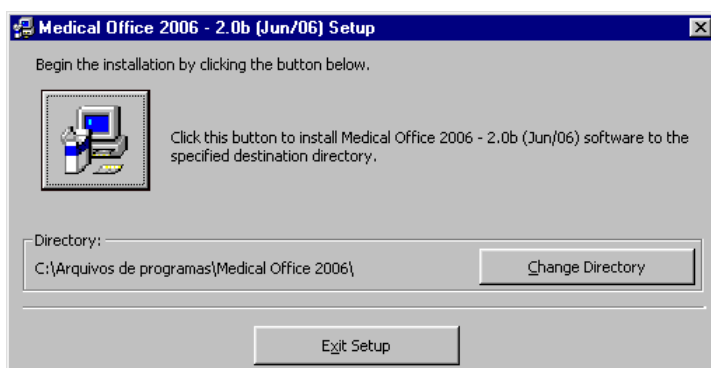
Medical Office 2006 - 2.0b (Jun/06) Setup

Begin the installation by clicking the button below.

Click this button to install Medical Office 2006 - 2.0b (Jun/06) software to the specified destination directory.

Directory:

C:\Arquivos de programas\Medical Office 2006\

Change Directory

Exit Setup